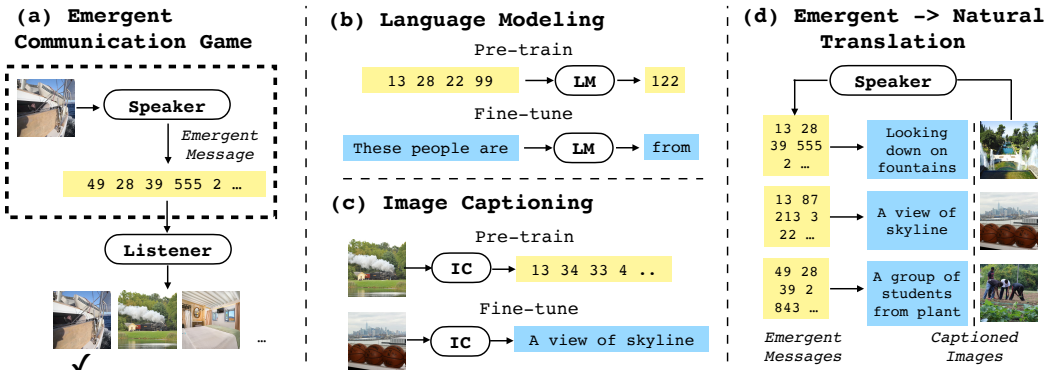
(a) Emergent Communication Game

Speaker

Emergent Message

49 28 39 555 2 …

Listener

…

✓

(b) Language Modeling

Pre-train

13 28 22 99

LM

122

Fine-tune

These people are

LM

from

(c) Image Captioning

Pre-train

IC

13 34 33 4 ..

Fine-tune

IC

A view of skyline

(d) Emergent -> Natural Translation

Speaker

13 28 39 555 2 …

Looking down on fountains

13 87 213 3 22 …

A view of skyline

49 28 39 2 843 …

A group of students from plant

Emergent Messages

Captioned Images